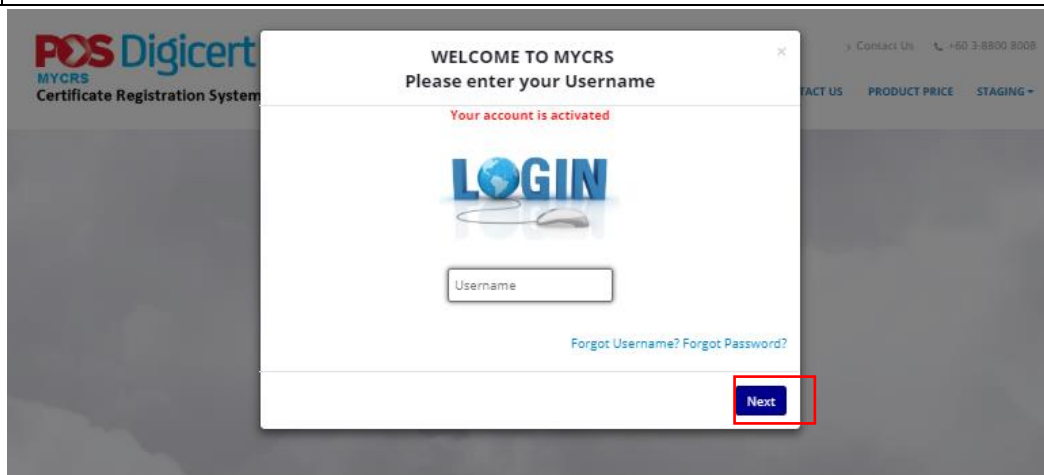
POS Digicert
MYCRS
Certificate Registration System

Contact Us +60 3-8800 8008

TACT US PRODUCT PRICE STAGING

WELCOME TO MYCRS
Please enter your Username

×

Your account is activated

LOGIN

Username

Forgot Username? Forgot Password?

Next